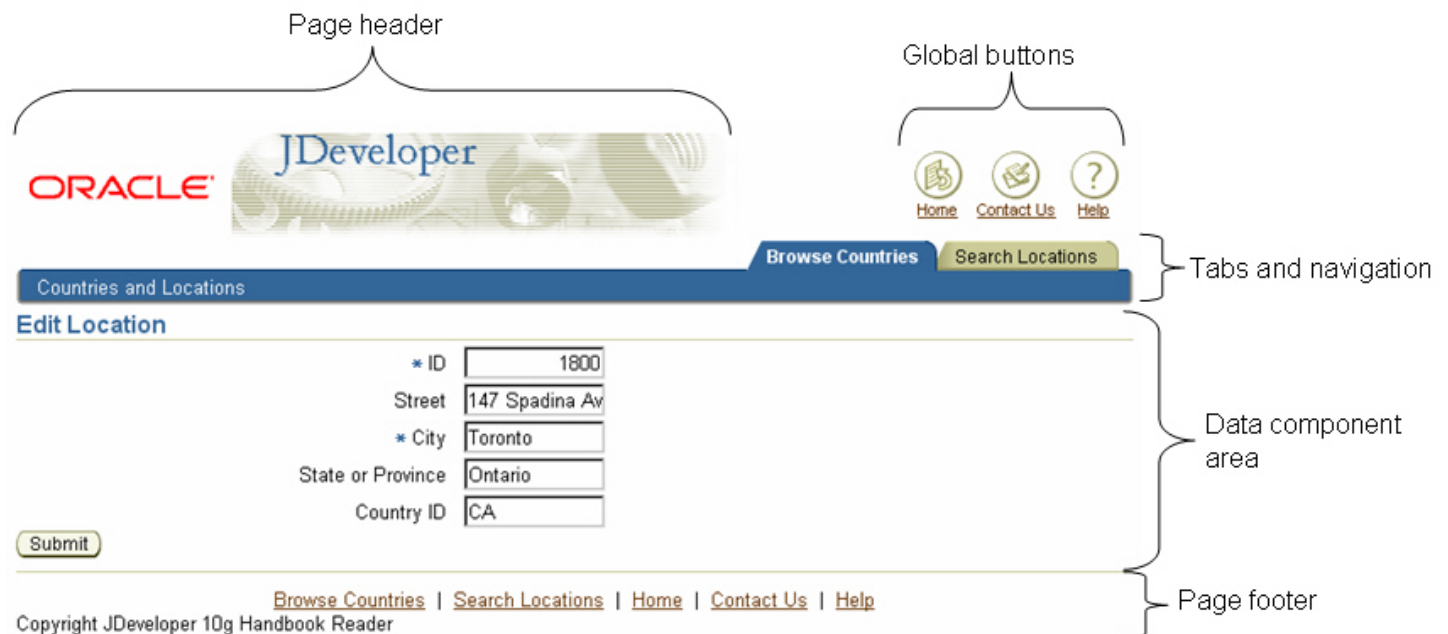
Page header

Global buttons

ORACLE

JDeveloper

Home Contact Us Help

Browse Countries Search Locations

Tabs and navigation

Countries and Locations

Edit Location

* ID 1800

Street 147 Spadina Av

* City Toronto

State or Province Ontario

Country ID CA

Submit

Data component area

Browse Countries | Search Locations | Home | Contact Us | Help

Page footer

Copyright JDeveloper 10g Handbook Reader